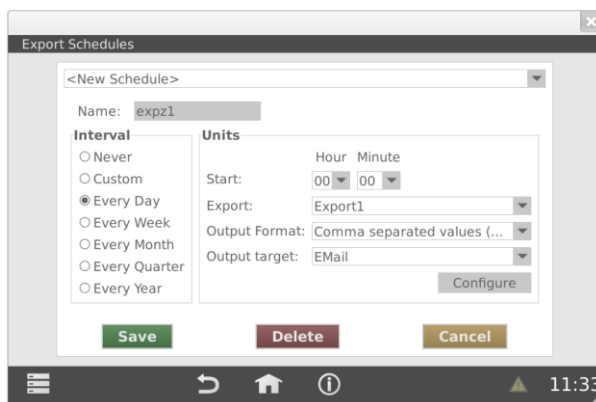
Export Schedules

<New Schedule>

Name: expz1

Interval
Never
Custom
Every Day
Every Week
Every Month
Every Quarter
Every Year

Units
Hour Minute
Start: 00 00
Export: Export1
Output Format: Comma separated values (...
Output target: EMail
Configure

Save Delete Cancel

11:3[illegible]